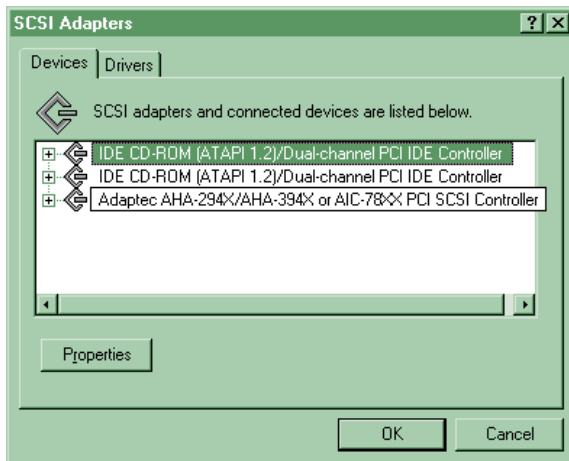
SCSI Adapters

?

X

Devices

Drivers

SCSI adapters and connected devices are listed below.

IDE CD-ROM (ATAPI 1.2)/Dual-channel PCI IDE Controller

IDE CD-ROM (ATAPI 1.2)/Dual-channel PCI IDE Controller

Adaptec AHA-294X/AHA-394X or AIC-78XX PCI SCSI Controller

Properties

OK

Cancel